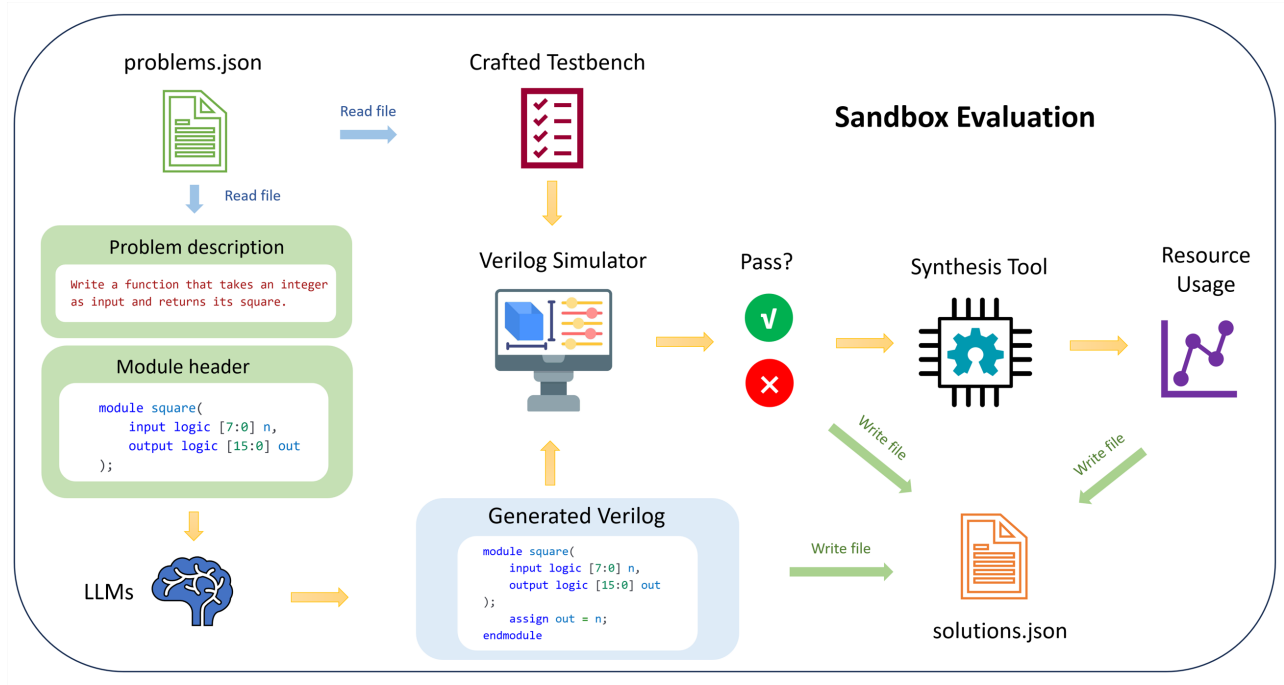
problems.json

Read file

Crafted Testbench

Sandbox Evaluation

Read file

Problem description

Write a function that takes an integer as input and returns its square.

Module header

module square(
    input logic [7:0] n,
    output logic [15:0] out
);

Verilog Simulator

Pass?

√

Synthesis Tool

Resource Usage

Write file

Write file

Generated Verilog

module square(
    input logic [7:0] n,
    output logic [15:0] out
);
    assign out = n;
endmodule

Write file

LLMs

solutions.json